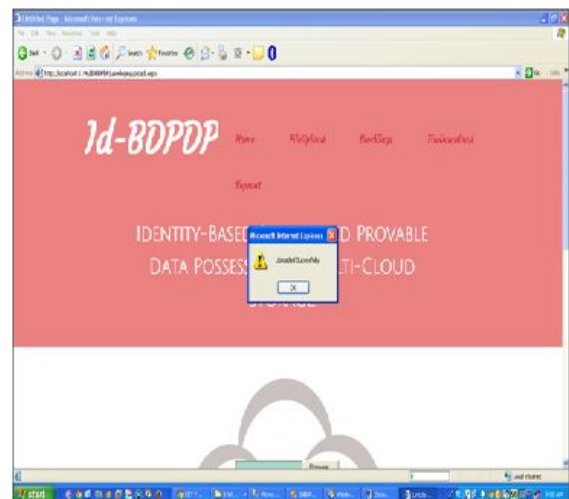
Untitled Page - Microsoft Internet Explorer

File Edit View Favorites Tools Help

Back Search Favorites

Address http://localhost:1 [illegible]

Go Links

Id-BDPDP

Home

Fileupload

Backups

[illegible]

Logout

IDENTITY-BASED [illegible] D PROVABLE DATA POSSESS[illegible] LTI-CLOUD STORAGE

Microsoft Internet Explorer

Uploaded Sucessfully

OK

Browse...

Local intranet

start